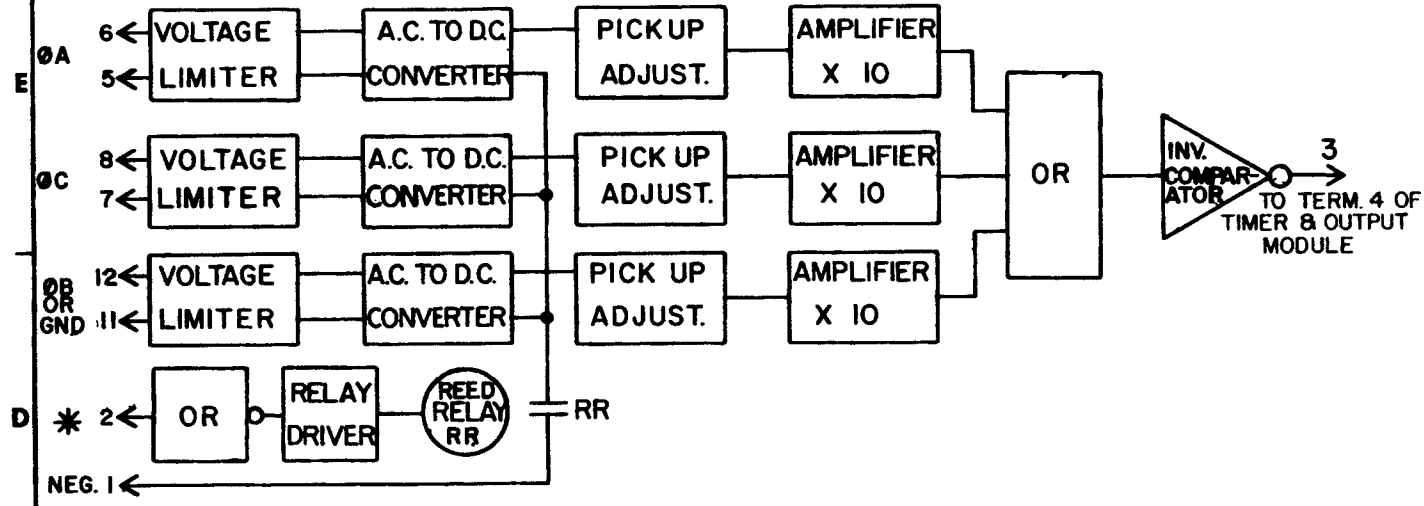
E
ØA
6 VOLTAGE
5 LIMITER
A.C. TO D.C. CONVERTER
PICK UP ADJUST.
AMPLIFIER X 10

ØC
8 VOLTAGE
7 LIMITER
A.C. TO D.C. CONVERTER
PICK UP ADJUST.
AMPLIFIER X 10

ØB OR GND
12 VOLTAGE
11 LIMITER
A.C. TO D.C. CONVERTER
PICK UP ADJUST.
AMPLIFIER X 10

OR

INV. COMPARATOR
3
TO TERM. 4 OF TIMER & OUTPUT MODULE

D
✱ 2
OR
RELAY DRIVER
REED RELAY RR
RR

NEG. 1